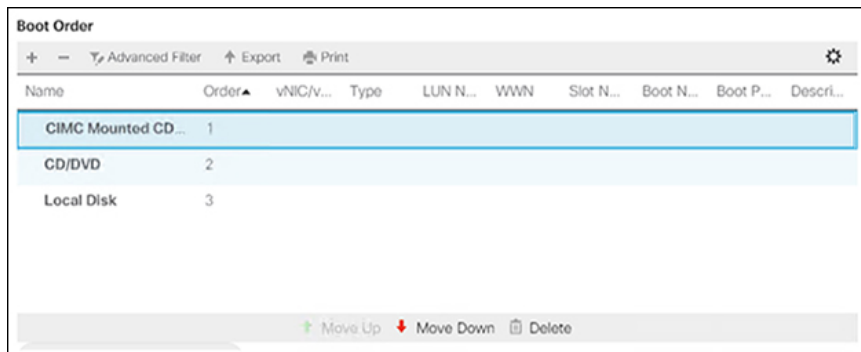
Boot Order

+ − Advanced Filter Export Print

| Name | Order | vNIC/v... | Type | LUN N... | WWN | Slot N... | Boot N... | Boot P... | Descri... |
|---|---|---|---|---|---|---|---|---|---|
| CIMC Mounted CD... | 1 | | | | | | | | |
| CD/DVD | 2 | | | | | | | | |
| Local Disk | 3 | | | | | | | | |

Move Up Move Down Delete